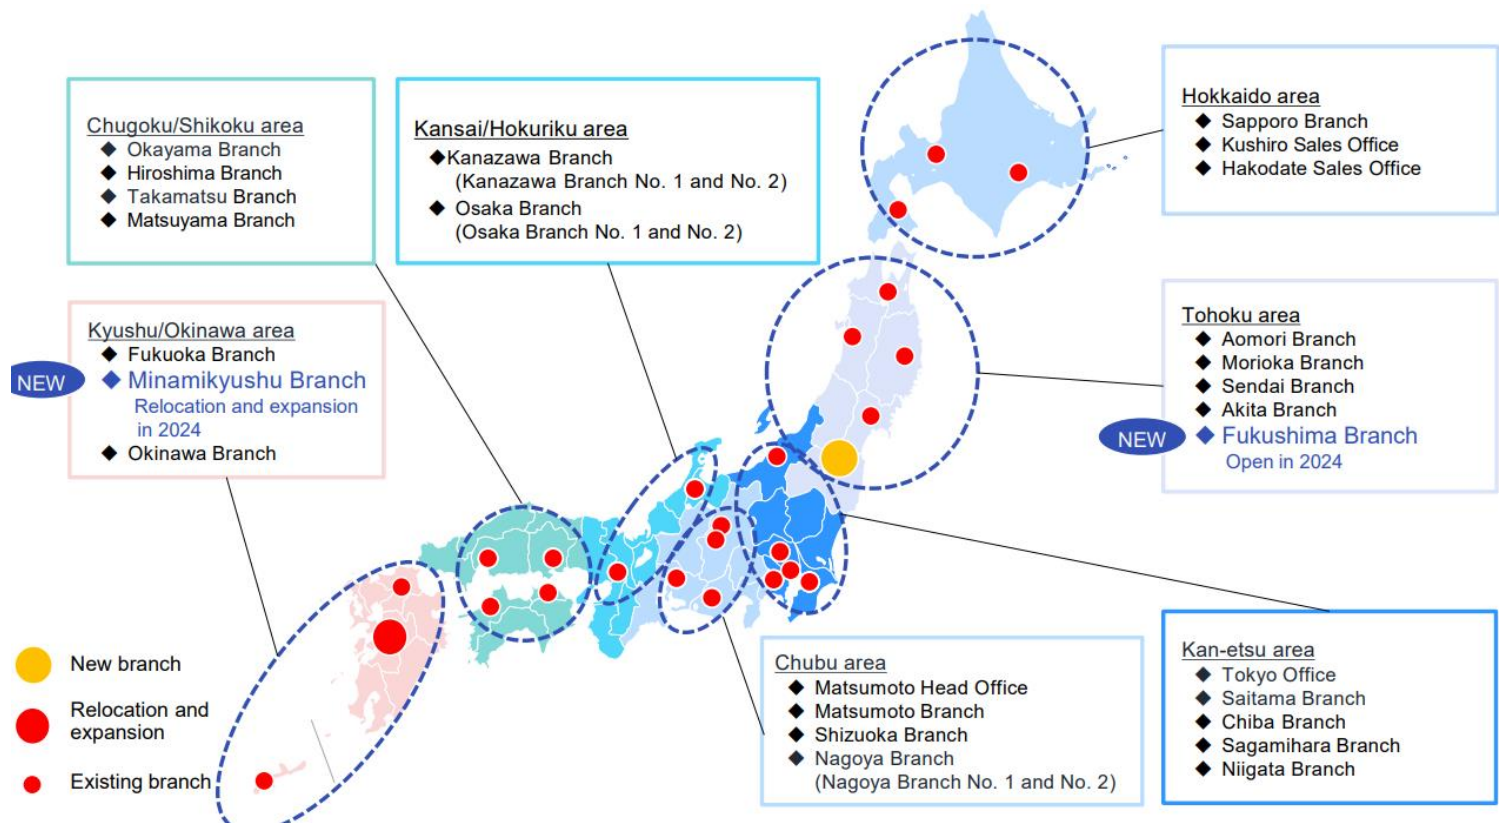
Chugoku/Shikoku area
◆ Okayama Branch
◆ Hiroshima Branch
◆ Takamatsu Branch
◆ Matsuyama Branch

Kansai/Hokuriku area
◆Kanazawa Branch
(Kanazawa Branch No. 1 and No. 2)
◆ Osaka Branch
(Osaka Branch No. 1 and No. 2)

Hokkaido area
◆ Sapporo Branch
◆ Kushiro Sales Office
◆ Hakodate Sales Office

Kyushu/Okinawa area
◆ Fukuoka Branch
NEW ◆ Minamikyushu Branch
Relocation and expansion in 2024
◆ Okinawa Branch

Tohoku area
◆ Aomori Branch
◆ Morioka Branch
◆ Sendai Branch
◆ Akita Branch
NEW ◆ Fukushima Branch
Open in 2024

New branch
Relocation and expansion
Existing branch

Chubu area
◆ Matsumoto Head Office
◆ Matsumoto Branch
◆ Shizuoka Branch
◆ Nagoya Branch
(Nagoya Branch No. 1 and No. 2)

Kan-etsu area
◆ Tokyo Office
◆ Saitama Branch
◆ Chiba Branch
◆ Sagamihara Branch
◆ Niigata Branch